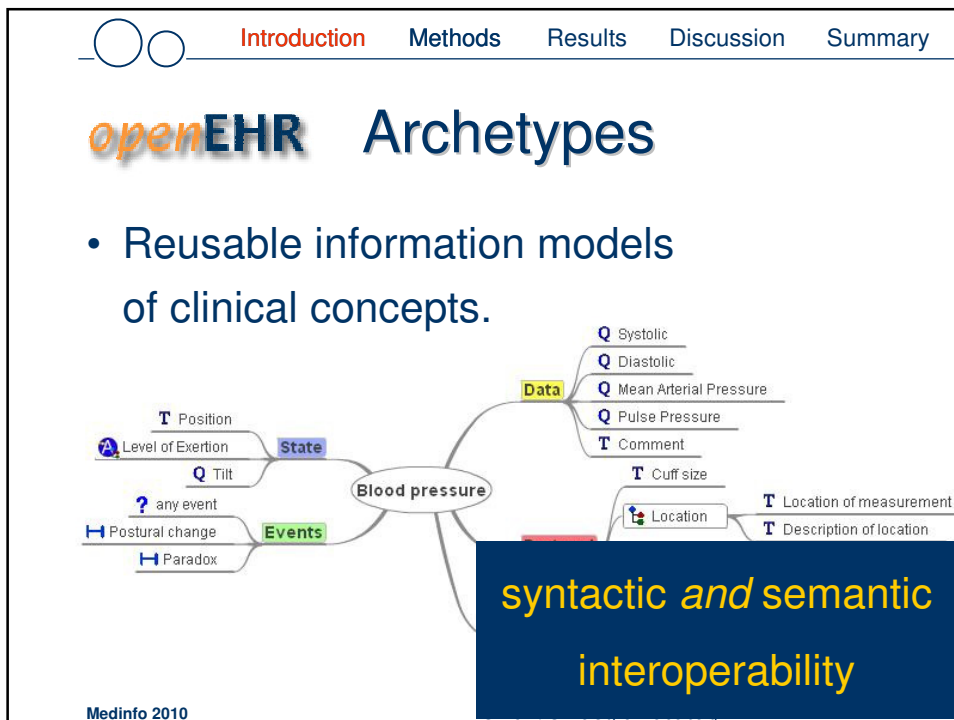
Introduction Methods Results Discussion Summary

openEHR Archetypes

• Reusable information models of clinical concepts.

Q Systolic
Q Diastolic
Q Mean Arterial Pressure
Q Pulse Pressure
T Comment
Data
T Position
Level of Exertion
Q Tilt
State
Blood pressure
? any event
Postural change
Paradox
Events
T Cuff size
Location
T Location of measurement
T Description of location

syntactic *and* semantic interoperability

Medinfo 2010